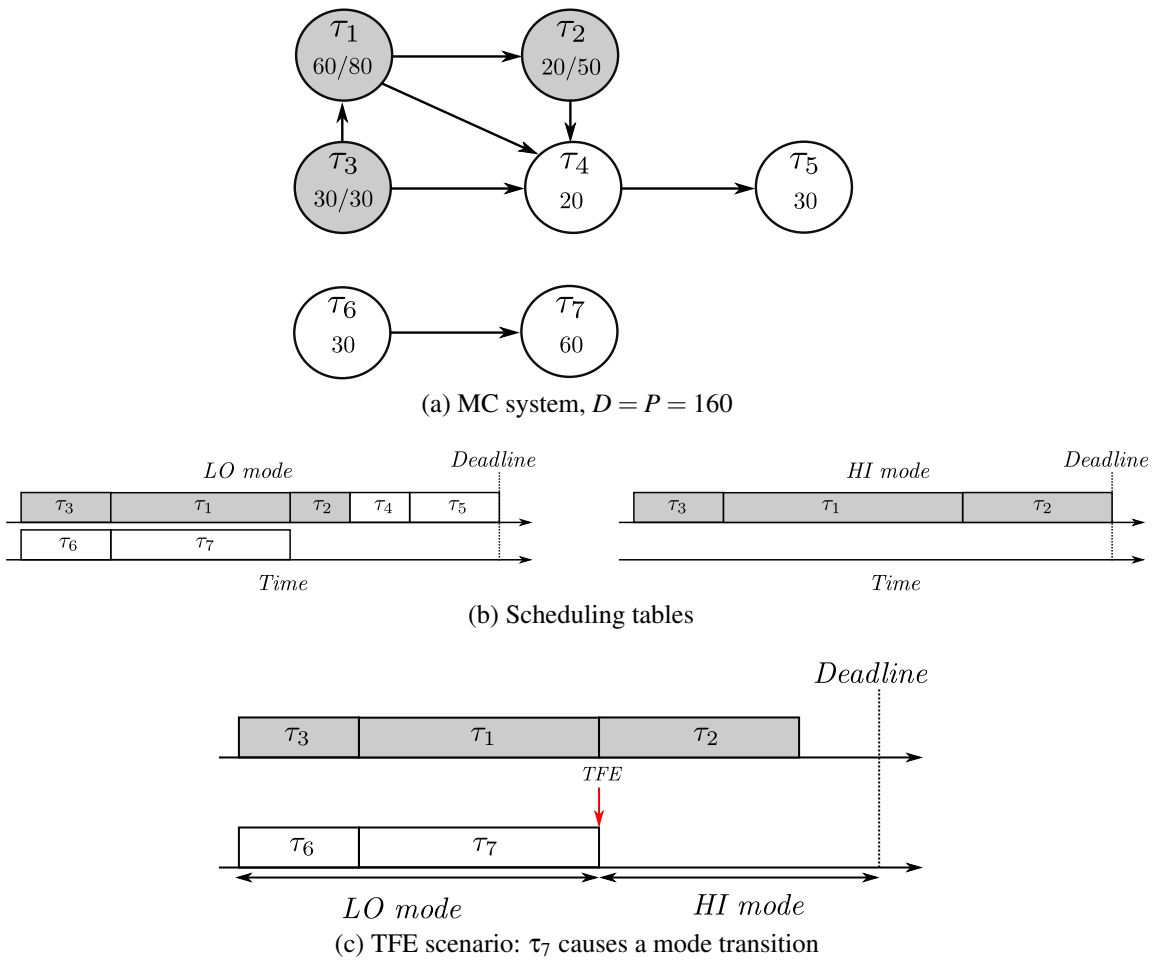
$\tau_1$ 60/80

$\tau_2$ 20/50

$\tau_3$ 30/30

$\tau_4$ 20

$\tau_5$ 30

$\tau_6$ 30

$\tau_7$ 60

(a) MC system, $D = P = 160$

LO mode

Deadline

$\tau_3$ $\tau_1$ $\tau_2$ $\tau_4$ $\tau_5$

$\tau_6$ $\tau_7$

Time

HI mode

Deadline

$\tau_3$ $\tau_1$ $\tau_2$

Time

(b) Scheduling tables

Deadline

$\tau_3$ $\tau_1$ $\tau_2$

TFE

$\tau_6$ $\tau_7$

LO mode

HI mode

(c) TFE scenario: $\tau_7$ causes a mode transition